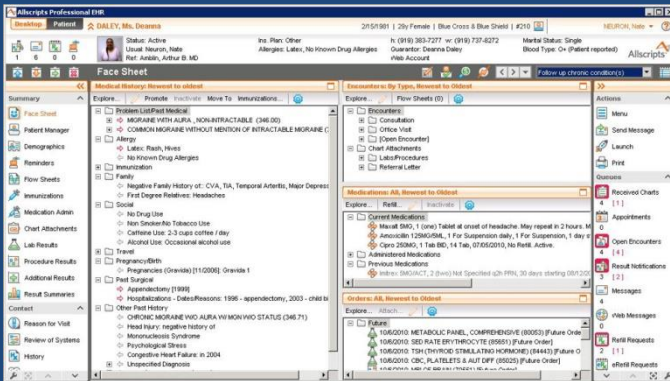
Allscripts Professional EHR

Desktop | Patient | DALEY, Ms. Deanna | 2/15/1981 | 29y Female | Blue Cross & Blue Shield | #210 | NEURON, Nate

1 6 0 0

Status: Active
Usual: Neuron, Nate
Ref: Amblin, Arthur B. MD

Ins. Plan: Other
Allergies: Latex, No Known Drug Allergies

h: (919) 383-7377 w: (919) 737-8272
Guarantor: Deanna Daley
Web Account

Marital Status: Single
Blood Type: O+ (Patient reported)

Face Sheet

Follow up chronic condition(s)

Allscripts

Summary

Face Sheet
Patient Manager
Demographics
Reminders
Flow Sheets
Immunizations
Medication Admin
Chart Attachments
Lab Results
Procedure Results
Additional Results
Result Summaries

Contact

Reason for Visit
Review of Systems
History

Medical History: Newest to oldest

Explore... | Promote | Inactivate | Move To | Immunizations...

Problem List/Past Medical
MIGRAINE WITH AURA , NON-INTRACTABLE (346.00)
COMMON MIGRAINE WITHOUT MENTION OF INTRACTABLE MIGRAINE (
Allergy
Latex: Rash, Hives
No Known Drug Allergies
Immunization
Family
Negative Family History of:: CVA, TIA, Temporal Arteritis, Major Depress
First Degree Relatives: Headaches
Social
No Drug Use
Non Smoker-No Tobacco Use
Caffeine Use: 2-3 cups coffee / day
Alcohol Use: Occasional alcohol use
Travel
Pregnancy/Birth
Pregnancies (Gravida) [11/2006]: Gravida 1
Past Surgical
Appendectomy [1999]
Hospitalizations - Dates/Reasons: 1996 - appendectomy, 2003 - child bi
Other Past History
CHRONIC MIGRAINE W/O AURA W/MON W/O STATUS (346.71)
Head Injury: negative history of
Mononucleosis Syndrome
Psychological Stress
Congestive Heart Failure: in 2004
Unspecified Diagnosis

Encounters: By Type, Newest to Oldest

Explore... | Flow Sheets (0)

Encounters
Consultation
Office Visit
[Open Encounter]
Chart Attachments
Labs/Procedures
Referral Letter

Medications: All, Newest to Oldest

Explore... | Refill... | Inactivate

Current Medications
Maxalt 5MG, 1 (one) Tablet at onset of headache. May repeat in 2 hours. M
Amoxicillin 125MG/5ML, 1 For Suspension daily, 1 For Suspension, 1 day s
Cipro 250MG, 1 Tab BID, 14 Tab, 07/05/2010, No Refill. Active.
Administered Medications
Previous Medications
Imitrex 5MG/ACT, 2 (two) Not Specified q2h PRN, 30 days starting 08/12/20

Orders: All, Newest to Oldest

Explore... | Attach...

Future
10/6/2010: METABOLIC PANEL, COMPREHENSIVE (80053) [Future Order
10/6/2010: SED RATE ERYTHROCYTE (85651) [Future Order]
10/6/2010: TSH (THYROID STIMULATING HORMONE) (84443) [Future Ord
10/6/2010: CBC, PLATELETS & AUT DIFF (85025) [Future Order]
10/6/2010: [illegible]

Actions

Menu
Send Message
Launch
Print

Queues

Received Charts
4 [1]
Appointments
Open Encounters
[4]
Result Notifications
[2]
Messages
4
eWeb Messages
Refill Requests
[1]
eRefill Requests